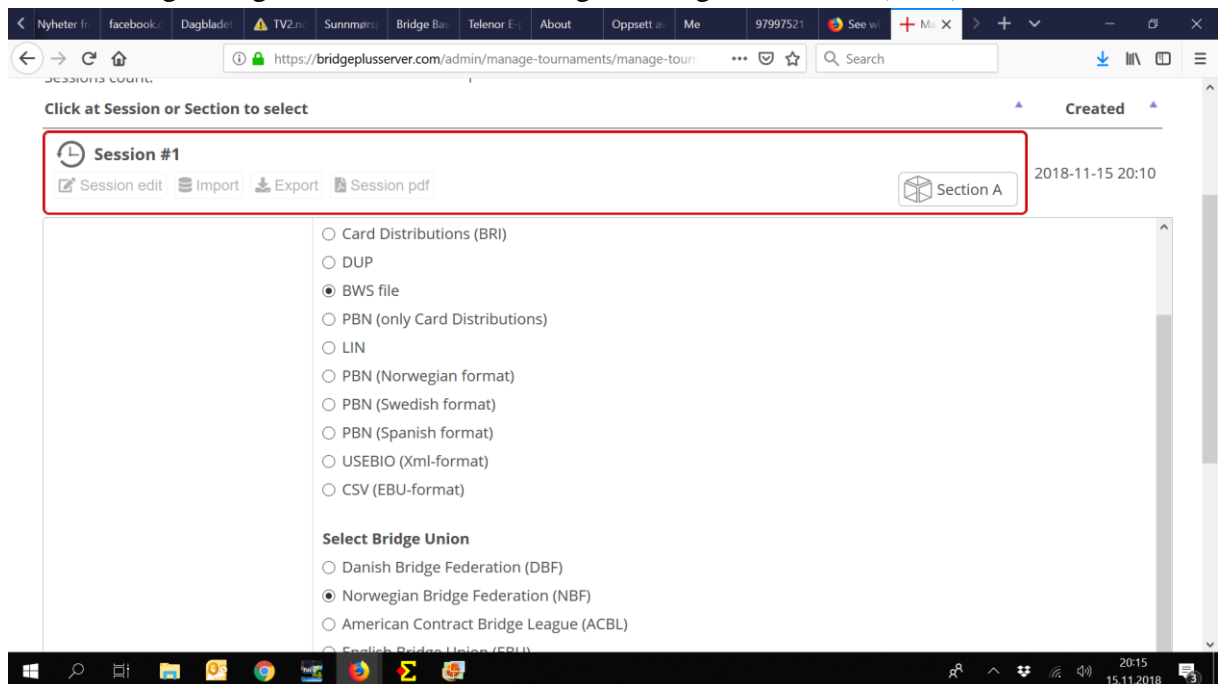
Nyheter fr | facebook.c | Dagbladet | TV2.nc | Sunnmørs | Bridge Bas | Telenor E | About | Oppsett av | Me | 97997521 | See wi | Ma ×

https://bridgeplusserver.com/admin/manage-tournaments/manage-tour ··· Search

Click at Session or Section to select | Created

Session #1

Session edit | Import | Export | Session pdf | Section A | 2018-11-15 20:10

○ Card Distributions (BRI)
○ DUP
◉ BWS file
○ PBN (only Card Distributions)
○ LIN
○ PBN (Norwegian format)
○ PBN (Swedish format)
○ PBN (Spanish format)
○ USEBIO (Xml-format)
○ CSV (EBU-format)

Select Bridge Union
○ Danish Bridge Federation (DBF)
◉ Norwegian Bridge Federation (NBF)
○ American Contract Bridge League (ACBL)
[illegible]

20:15
15.11.2018